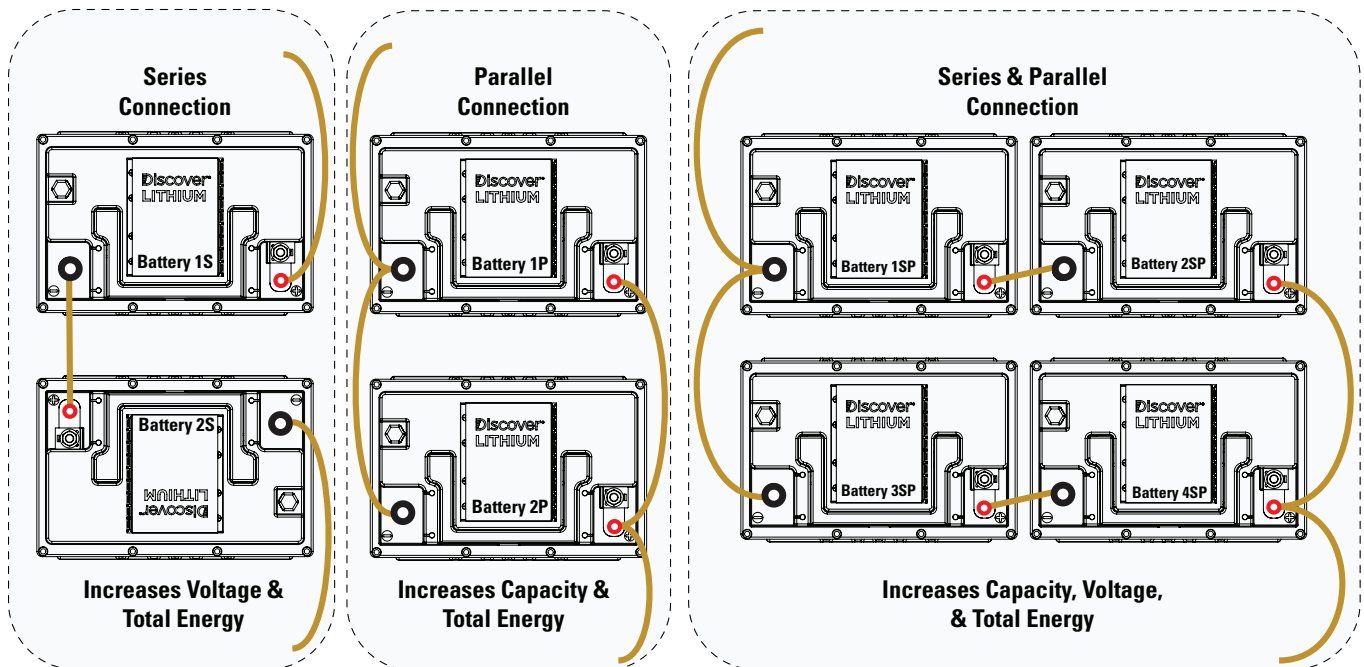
Series Connection

Discover LITHIUM

Battery 1S

Battery 2S

Discover LITHIUM

Increases Voltage & Total Energy

Parallel Connection

Discover LITHIUM

Battery 1P

Discover LITHIUM

Battery 2P

Increases Capacity & Total Energy

Series & Parallel Connection

Discover LITHIUM

Battery 1SP

Discover LITHIUM

Battery 2SP

Discover LITHIUM

Battery 3SP

Discover LITHIUM

Battery 4SP

Increases Capacity, Voltage, & Total Energy